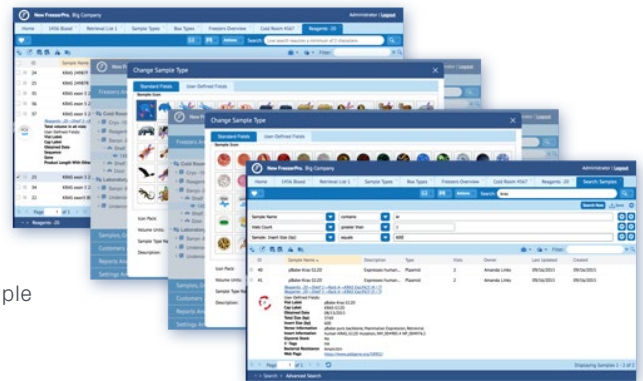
New FreezerPro. Big Company
Administrator | Logout
Home
SKU6 Blood
Retrieval List 1
Sample Types
Box Types
Freezers Overview
Cold Room KS67
Reagents: 20
Search Samples
Change Sample Type
Standard Fields
User Defined Fields
Sample Icon
Icon Pack:
Volume Units:
Sample Type Name:
Description:
Freezers
Samples
Customers
Reports
Settings
Sample Name
contains
kr
Vials Count
greater than
1
Sample: Insert Size (bp)
equals
600
ID
Sample Name
Description
Type
Vials
Owner
Last Updated
Created
40
pBabe-Kras G12D
Expression human...
Plasmid
2
Amanda Links
09/16/2011
09/16/2011
41
pBabe-Kras G12V
Expression human...
Plasmid
2
Amanda Links
09/16/2011
09/16/2011
Page 1 of 1
Displaying Samples 1 - 2 of 2
Search
Advanced Search
Reagents: 20
ple